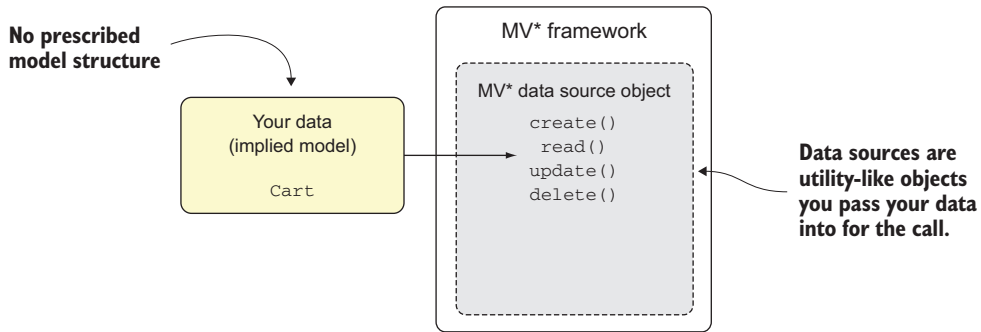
No prescribed model structure

Your data
(implied model)

Cart

MV* framework

MV* data source object

create()
read()
update()
delete()

Data sources are utility-like objects you pass your data into for the call.